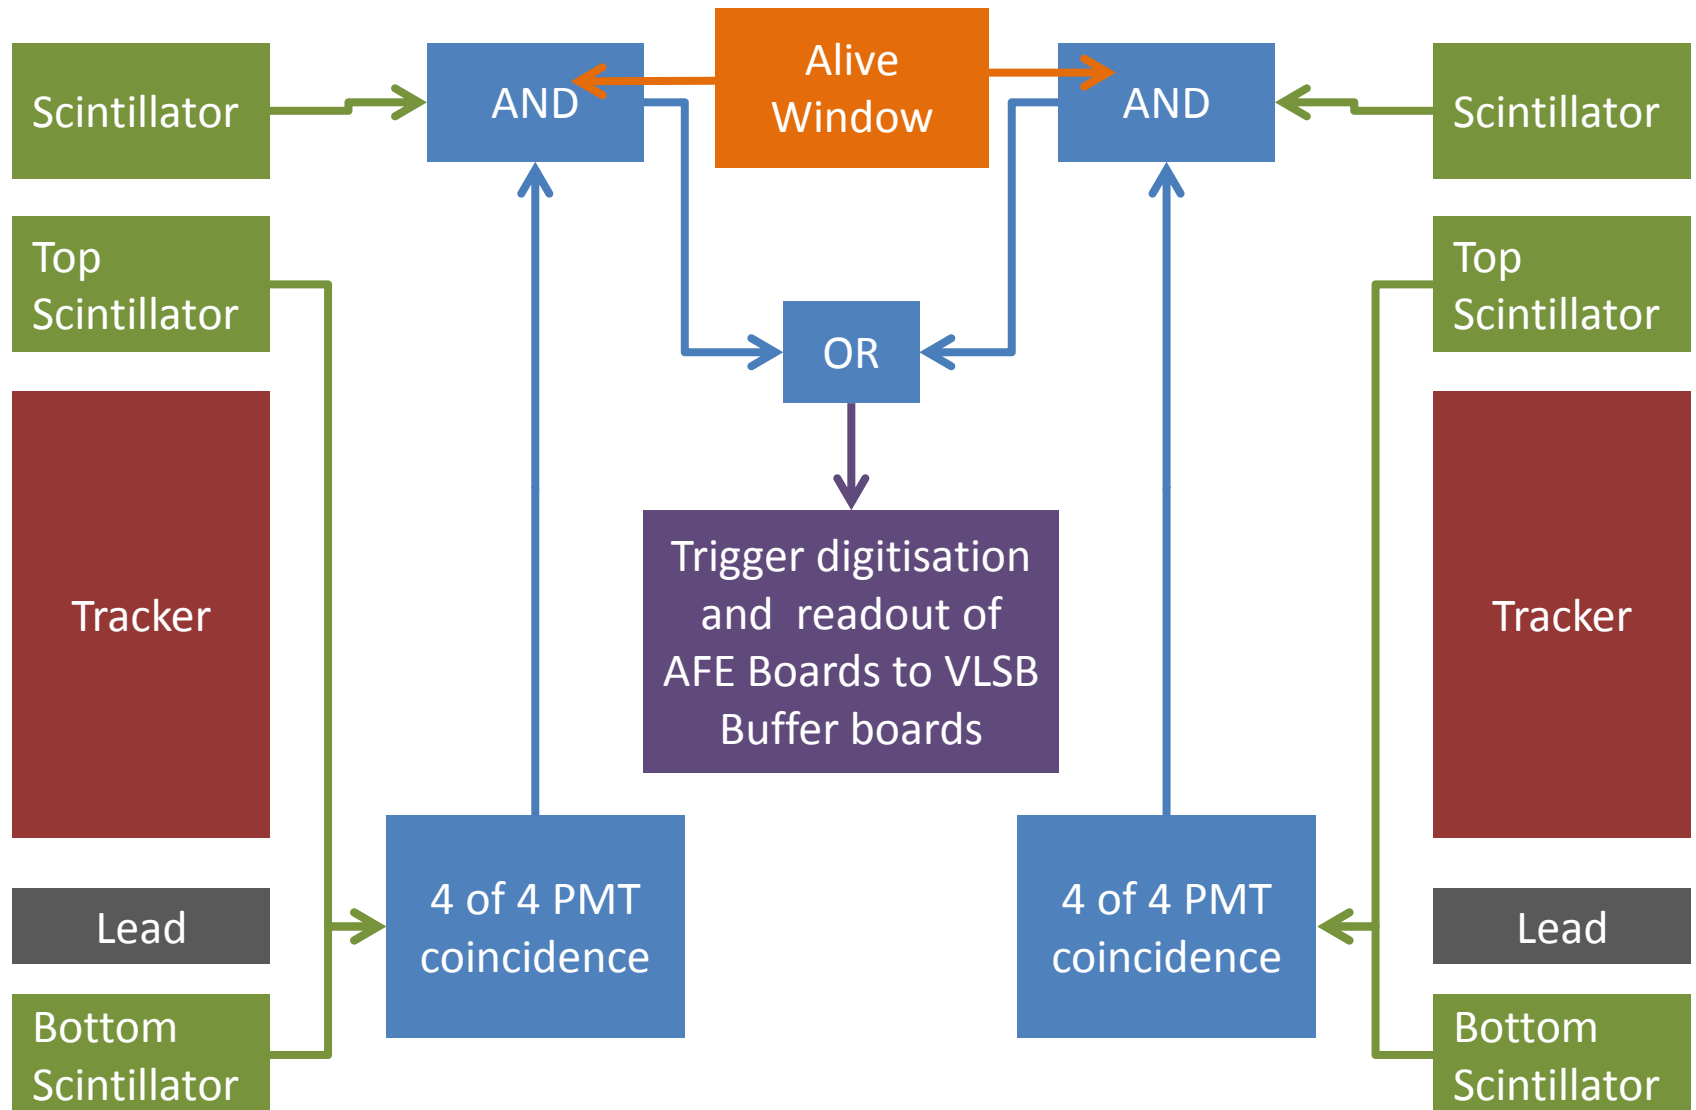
Scintillator

AND

Alive Window

AND

Scintillator

Top Scintillator

OR

Top Scintillator

Tracker

Trigger digitisation and readout of AFE Boards to VLSB Buffer boards

Tracker

Lead

4 of 4 PMT coincidence

4 of 4 PMT coincidence

Lead

Bottom Scintillator

Bottom Scintillator